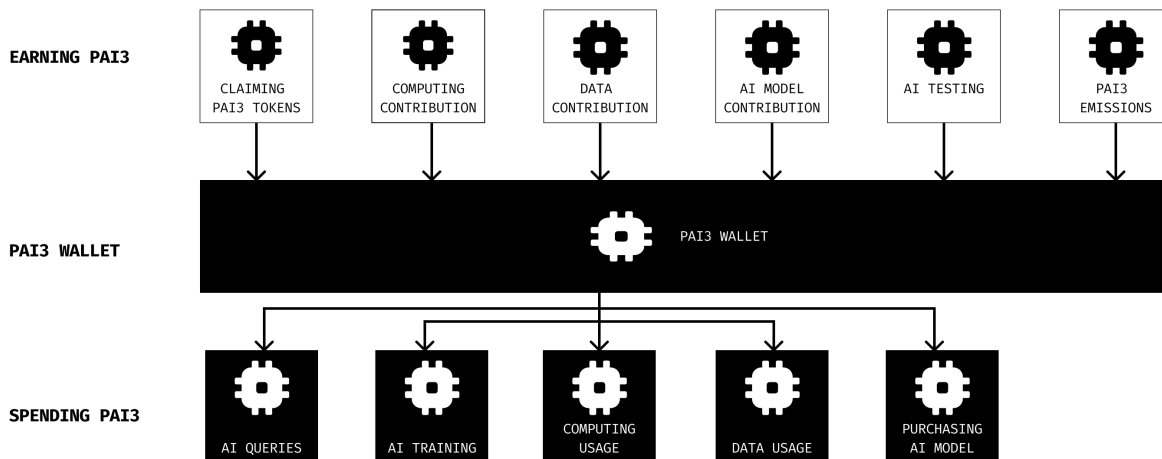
EARNING PAI3

CLAIMING PAI3 TOKENS

COMPUTING CONTRIBUTION

DATA CONTRIBUTION

AI MODEL CONTRIBUTION

AI TESTING

PAI3 EMISSIONS

PAI3 WALLET

PAI3 WALLET

SPENDING PAI3

AI QUERIES

AI TRAINING

COMPUTING USAGE

DATA USAGE

PURCHASING AI MODEL